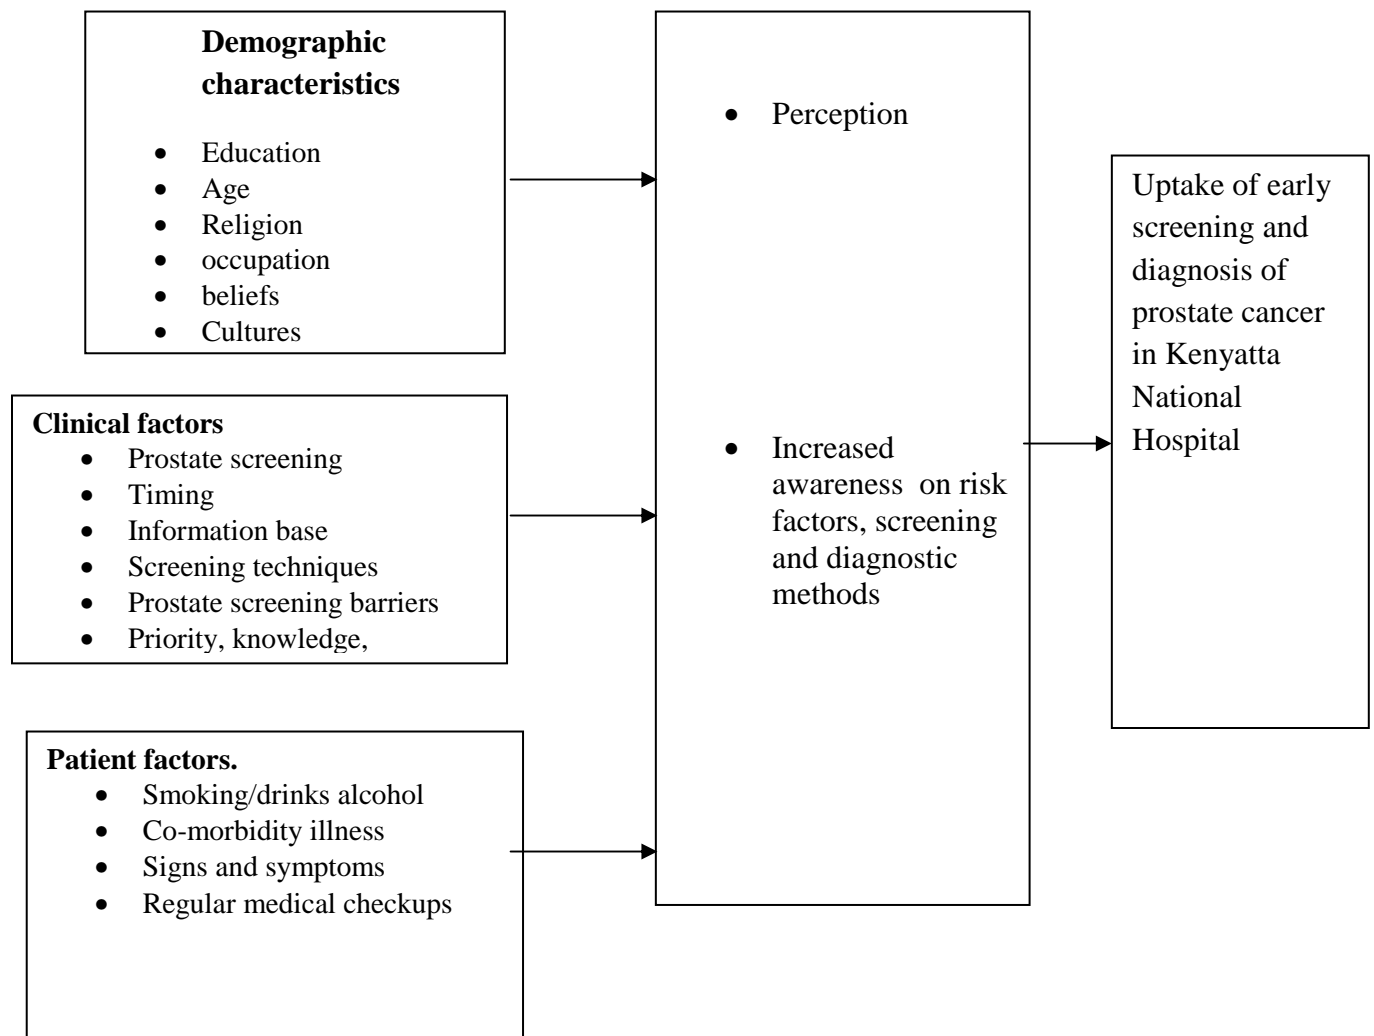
**Demographic characteristics**

- Education
- Age
- Religion
- occupation
- beliefs
- Cultures

**Clinical factors**

- Prostate screening
- Timing
- Information base
- Screening techniques
- Prostate screening barriers
- Priority, knowledge,

**Patient factors.**

- Smoking/drinks alcohol
- Co-morbidity illness
- Signs and symptoms
- Regular medical checkups

- Perception

- Increased awareness on risk factors, screening and diagnostic methods

Uptake of early screening and diagnosis of prostate cancer in Kenyatta National Hospital